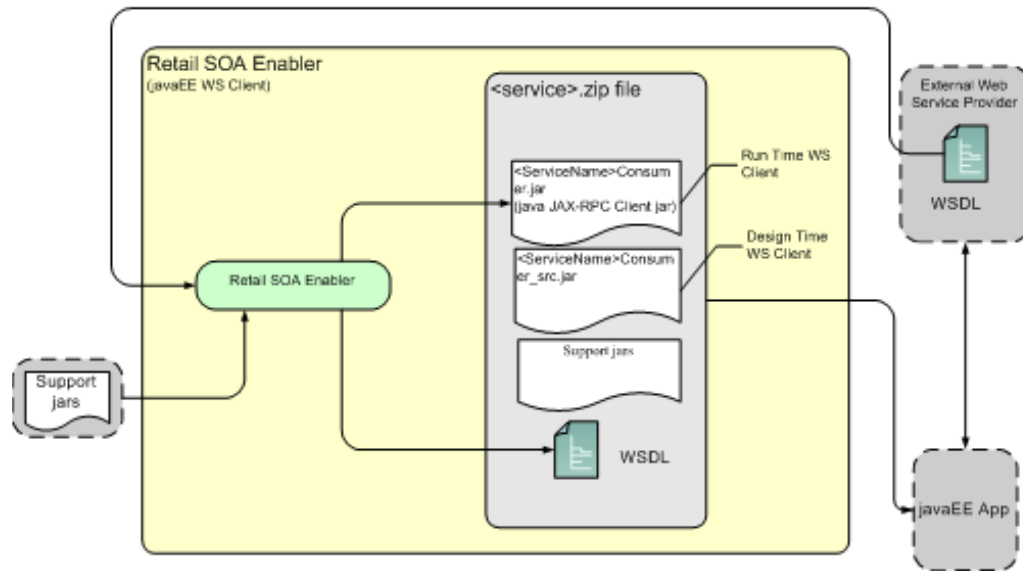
Retail SOA Enabler
(javaEE WS Client)

<service>.zip file

<ServiceName>Consumer.jar
(java JAX-RPC Client jar)

Run Time WS Client

<ServiceName>Consumer_src.jar

Design Time WS Client

Support jars

WSDL

Retail SOA Enabler

Support jars

External Web Service Provider

WSDL

javaEE App